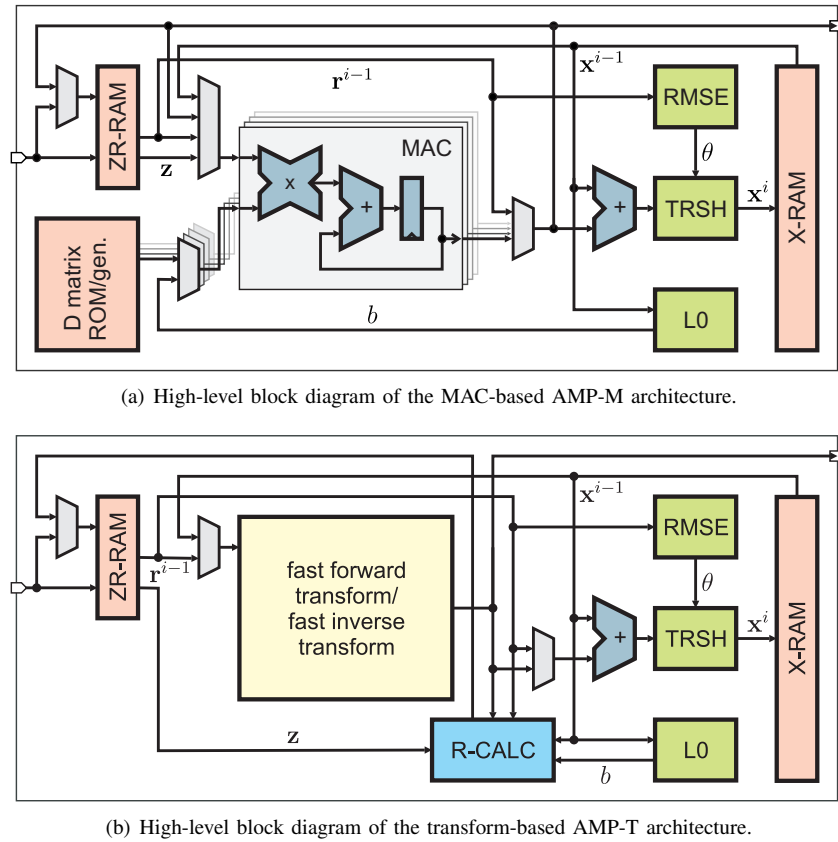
ZR-RAM
$\mathbf{r}^{i-1}$
$\mathbf{x}^{i-1}$
RMSE
MAC
$\mathbf{z}$
x
$\theta$
+
+
TRSH
$\mathbf{x}^i$
X-RAM
D matrix ROM/gen.
$b$
L0

(a) High-level block diagram of the MAC-based AMP-M architecture.

ZR-RAM
$\mathbf{x}^{i-1}$
RMSE
$\mathbf{r}^{i-1}$
fast forward transform/ fast inverse transform
$\theta$
+
TRSH
$\mathbf{x}^i$
X-RAM
$\mathbf{z}$
R-CALC
L0
$b$

(b) High-level block diagram of the transform-based AMP-T architecture.